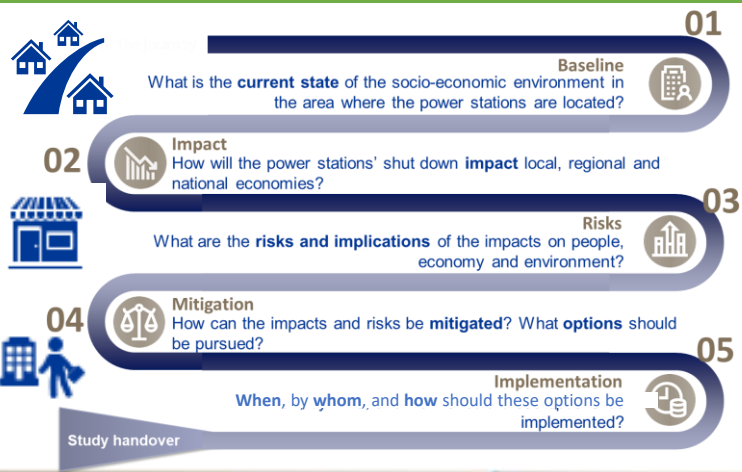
01

Baseline
What is the current state of the socio-economic environment in the area where the power stations are located?

02

Impact
How will the power stations' shut down impact local, regional and national economies?

03

Risks
What are the risks and implications of the impacts on people, economy and environment?

04

Mitigation
How can the impacts and risks be mitigated? What options should be pursued?

05

Implementation
When, by whom, and how should these options be implemented?

Study handover